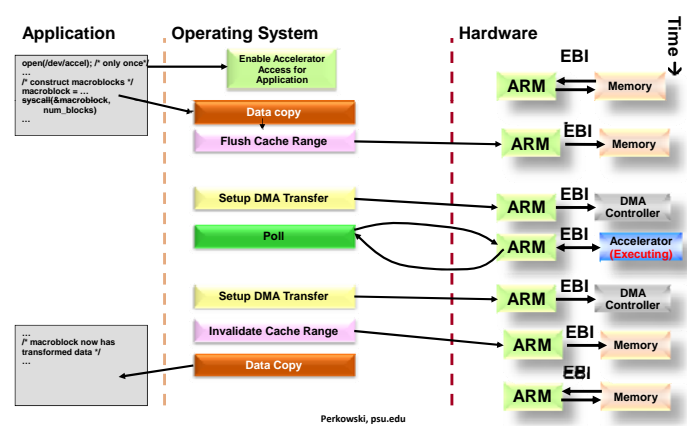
Application

Operating System

Hardware

Time →

open(/dev/accel); /* only once*/
…
/* construct macroblocks */
macroblock = …
syscall(&macroblock, num_blocks)
…

Enable Accelerator Access for Application

EBI

ARM

Memory

Data copy

Flush Cache Range

EBI

ARM

Memory

Setup DMA Transfer

EBI

ARM

DMA Controller

Poll

EBI

ARM

Accelerator (Executing)

Setup DMA Transfer

EBI

ARM

DMA Controller

…
/* macroblock now has transformed data */
…

Invalidate Cache Range

EBI

ARM

Memory

Data Copy

EBI

ARM

Memory

Perkowski, psu.edu